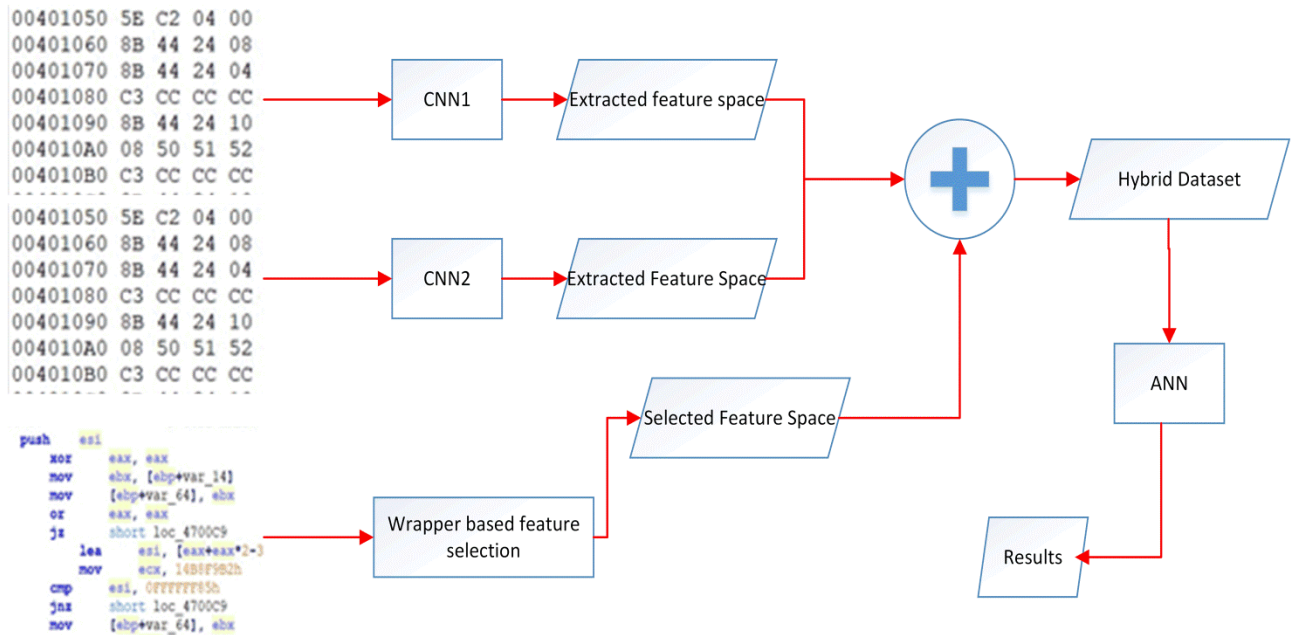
00401050 5E C2 04 00
00401060 8B 44 24 08
00401070 8B 44 24 04
00401080 C3 CC CC CC
00401090 8B 44 24 10
004010A0 08 50 51 52
004010B0 C3 CC CC CC

00401050 5E C2 04 00
00401060 8B 44 24 08
00401070 8B 44 24 04
00401080 C3 CC CC CC
00401090 8B 44 24 10
004010A0 08 50 51 52
004010B0 C3 CC CC CC

push esi
xor eax, eax
mov ebx, [ebp+var_14]
mov [ebp+var_64], ebx
or eax, eax
jz short loc_4700C9
lea esi, [eax+eax*2-3
mov ecx, 14B8F9B2h
cmp esi, 0FFFFFF85h
jnz short loc_4700C9
mov [ebp+var_64], ebx

CNN1

Extracted feature space

CNN2

Extracted Feature Space

Selected Feature Space

Wrapper based feature selection

Hybrid Dataset

ANN

Results